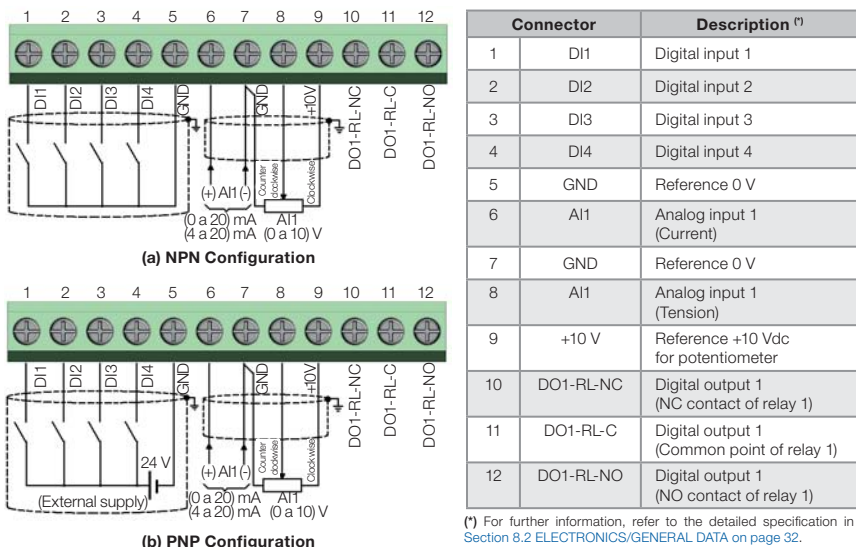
1 2 3 4 5 6 7 8 9 10 11 12

DI1 DI2 DI3 DI4 GND GND +10V DO1-RL-NC DO1-RL-C DO1-RL-NO

(+) AI1 (-) Counter clockwise Clockwise

(0 a 20) mA
(4 a 20) mA AI1
(0 a 10) V

(a) NPN Configuration

1 2 3 4 5 6 7 8 9 10 11 12

DI1 DI2 DI3 DI4 GND GND +10V DO1-RL-NC DO1-RL-C DO1-RL-NO

24 V (+) AI1 (-) Counter clockwise Clockwise

(External supply) (0 a 20) mA
(4 a 20) mA AI1
(0 a 10) V

(b) PNP Configuration

| Connector | | Description (*) |
|---|---|---|
| 1 | DI1 | Digital input 1 |
| 2 | DI2 | Digital input 2 |
| 3 | DI3 | Digital input 3 |
| 4 | DI4 | Digital input 4 |
| 5 | GND | Reference 0 V |
| 6 | AI1 | Analog input 1 (Current) |
| 7 | GND | Reference 0 V |
| 8 | AI1 | Analog input 1 (Tension) |
| 9 | +10 V | Reference +10 Vdc for potentiometer |
| 10 | DO1-RL-NC | Digital output 1 (NC contact of relay 1) |
| 11 | DO1-RL-C | Digital output 1 (Common point of relay 1) |
| 12 | DO1-RL-NO | Digital output 1 (NO contact of relay 1) |

(*) For further information, refer to the detailed specification in Section 8.2 ELECTRONICS/GENERAL DATA on page 32.